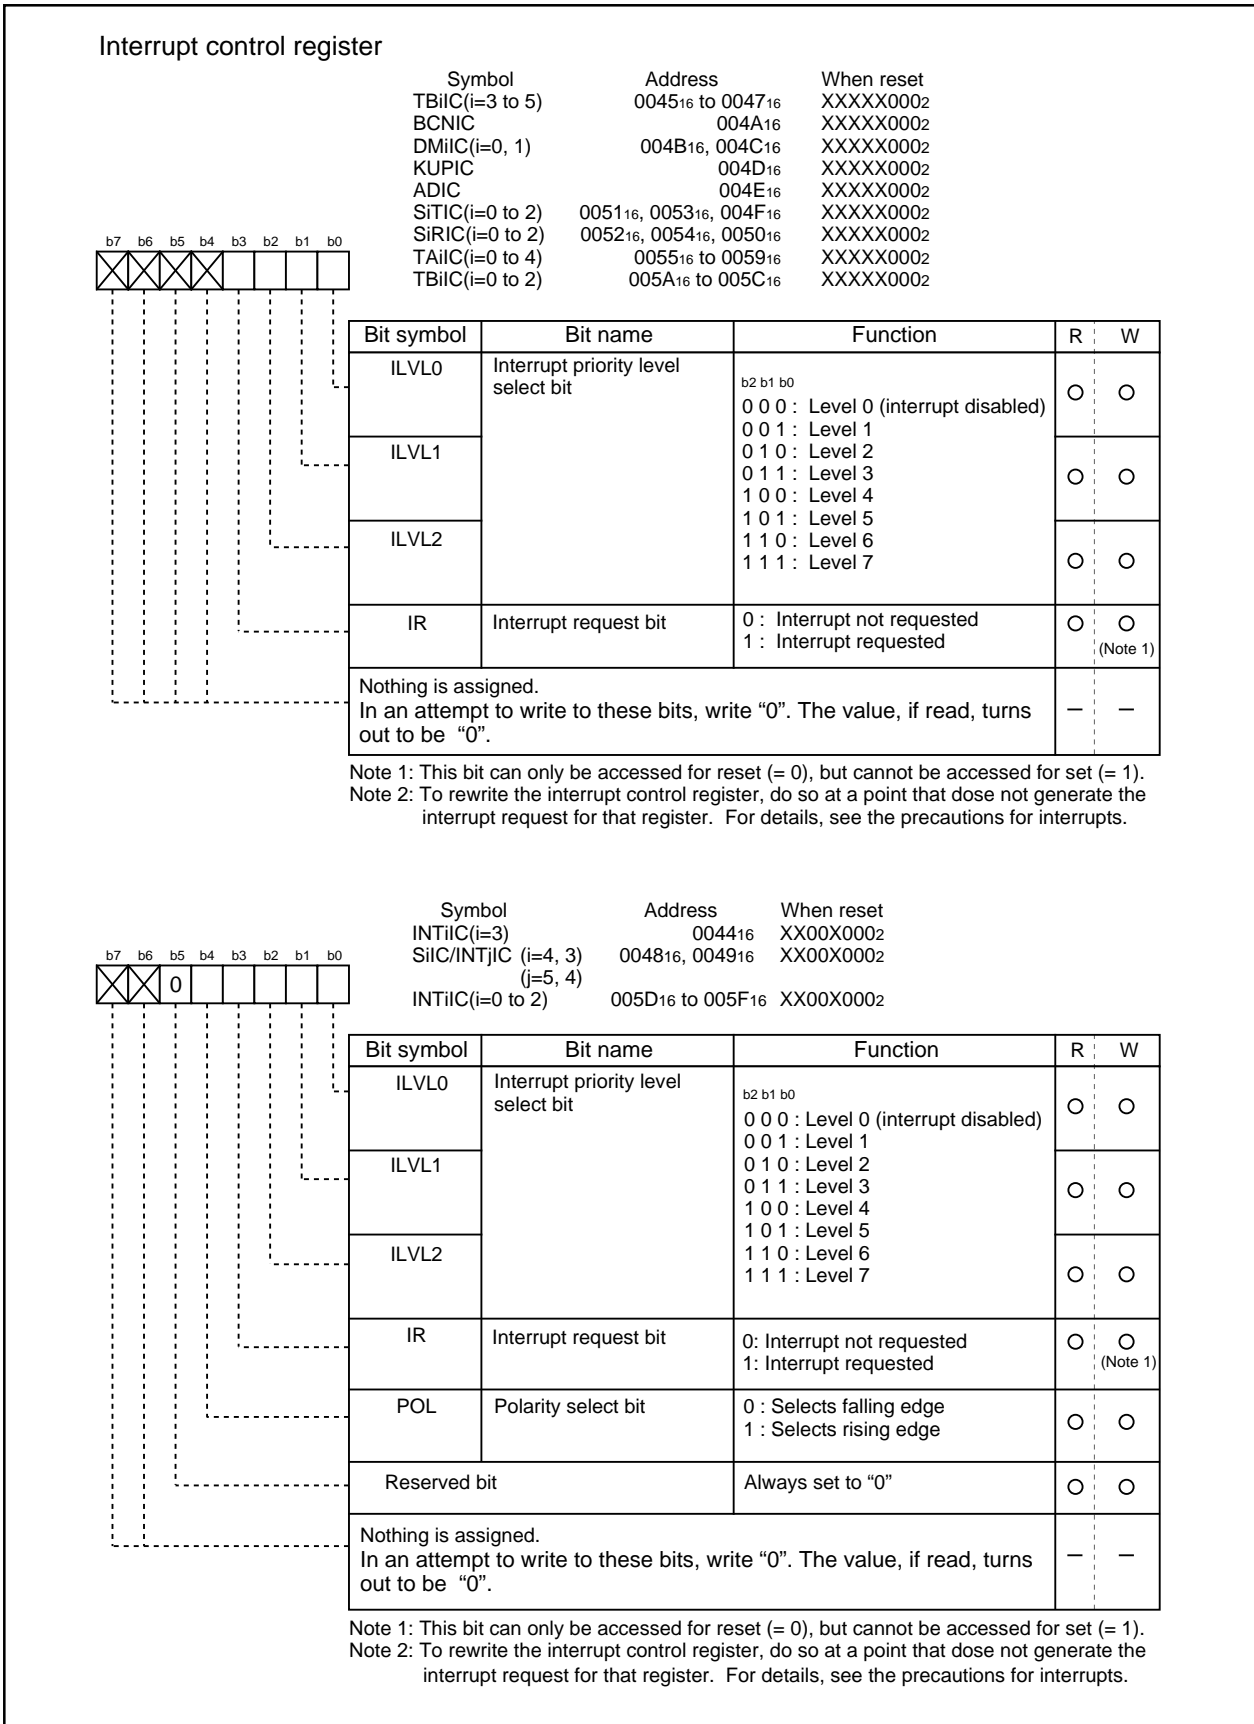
Interrupt control register

| Symbol | Address | When reset |
|---|---|---|
| TBiIC(i=3 to 5) | $0045_{16}$ to $0047_{16}$ | $XXXXX000_2$ |
| BCNIC | $004A_{16}$ | $XXXXX000_2$ |
| DMiIC(i=0, 1) | $004B_{16}$, $004C_{16}$ | $XXXXX000_2$ |
| KUPIC | $004D_{16}$ | $XXXXX000_2$ |
| ADIC | $004E_{16}$ | $XXXXX000_2$ |
| SiTIC(i=0 to 2) | $0051_{16}$, $0053_{16}$, $004F_{16}$ | $XXXXX000_2$ |
| SiRIC(i=0 to 2) | $0052_{16}$, $0054_{16}$, $0050_{16}$ | $XXXXX000_2$ |
| TAiIC(i=0 to 4) | $0055_{16}$ to $0059_{16}$ | $XXXXX000_2$ |
| TBiIC(i=0 to 2) | $005A_{16}$ to $005C_{16}$ | $XXXXX000_2$ |

b7 b6 b5 b4 b3 b2 b1 b0

| Bit symbol | Bit name | Function | R | W |
|---|---|---|---|---|
| ILVL0 | Interrupt priority level select bit | b2 b1 b0<br>0 0 0 : Level 0 (interrupt disabled)<br>0 0 1 : Level 1<br>0 1 0 : Level 2<br>0 1 1 : Level 3<br>1 0 0 : Level 4<br>1 0 1 : Level 5<br>1 1 0 : Level 6<br>1 1 1 : Level 7 | O | O |
| ILVL1 | | | O | O |
| ILVL2 | | | O | O |
| IR | Interrupt request bit | 0 : Interrupt not requested<br>1 : Interrupt requested | O | O (Note 1) |
| Nothing is assigned. In an attempt to write to these bits, write "0". The value, if read, turns out to be "0". | | | – | – |

Note 1: This bit can only be accessed for reset (= 0), but cannot be accessed for set (= 1).
Note 2: To rewrite the interrupt control register, do so at a point that dose not generate the interrupt request for that register. For details, see the precautions for interrupts.

| Symbol | Address | When reset |
|---|---|---|
| INTiIC(i=3) | $0044_{16}$ | $XX00X000_2$ |
| SiIC/INTjIC (i=4, 3) (j=5, 4) | $0048_{16}$, $0049_{16}$ | $XX00X000_2$ |
| INTiIC(i=0 to 2) | $005D_{16}$ to $005F_{16}$ | $XX00X000_2$ |

b7 b6 b5 b4 b3 b2 b1 b0
0

| Bit symbol | Bit name | Function | R | W |
|---|---|---|---|---|
| ILVL0 | Interrupt priority level select bit | b2 b1 b0<br>0 0 0 : Level 0 (interrupt disabled)<br>0 0 1 : Level 1<br>0 1 0 : Level 2<br>0 1 1 : Level 3<br>1 0 0 : Level 4<br>1 0 1 : Level 5<br>1 1 0 : Level 6<br>1 1 1 : Level 7 | O | O |
| ILVL1 | | | O | O |
| ILVL2 | | | O | O |
| IR | Interrupt request bit | 0: Interrupt not requested<br>1: Interrupt requested | O | O (Note 1) |
| POL | Polarity select bit | 0 : Selects falling edge<br>1 : Selects rising edge | O | O |
| Reserved bit | | Always set to "0" | O | O |
| Nothing is assigned. In an attempt to write to these bits, write "0". The value, if read, turns out to be "0". | | | – | – |

Note 1: This bit can only be accessed for reset (= 0), but cannot be accessed for set (= 1).
Note 2: To rewrite the interrupt control register, do so at a point that dose not generate the interrupt request for that register. For details, see the precautions for interrupts.